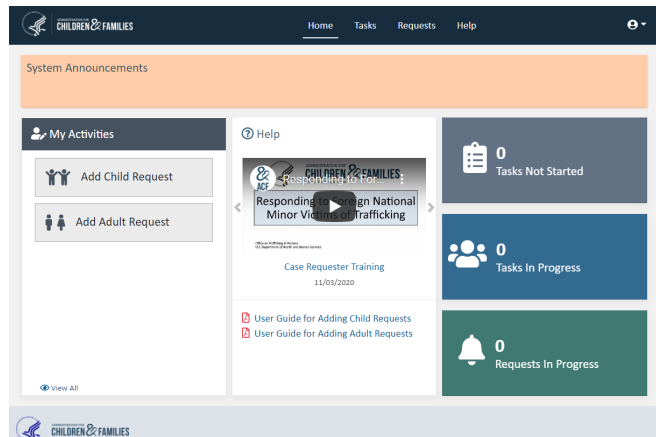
ADMINISTRATION FOR CHILDREN & FAMILIES

Home Tasks Requests Help

System Announcements

My Activities

Add Child Request

Add Adult Request

View All

Help

ADMINISTRATION FOR CHILDREN & FAMILIES

ACF

Responding to For...

Responding to Foreign National Minor Victims of Trafficking

Office on Trafficking in Persons
U.S. Department of Health and Human Services

Case Requester Training

11/03/2020

User Guide for Adding Child Requests

User Guide for Adding Adult Requests

0
Tasks Not Started

0
Tasks In Progress

0
Requests In Progress

ADMINISTRATION FOR CHILDREN & FAMILIES